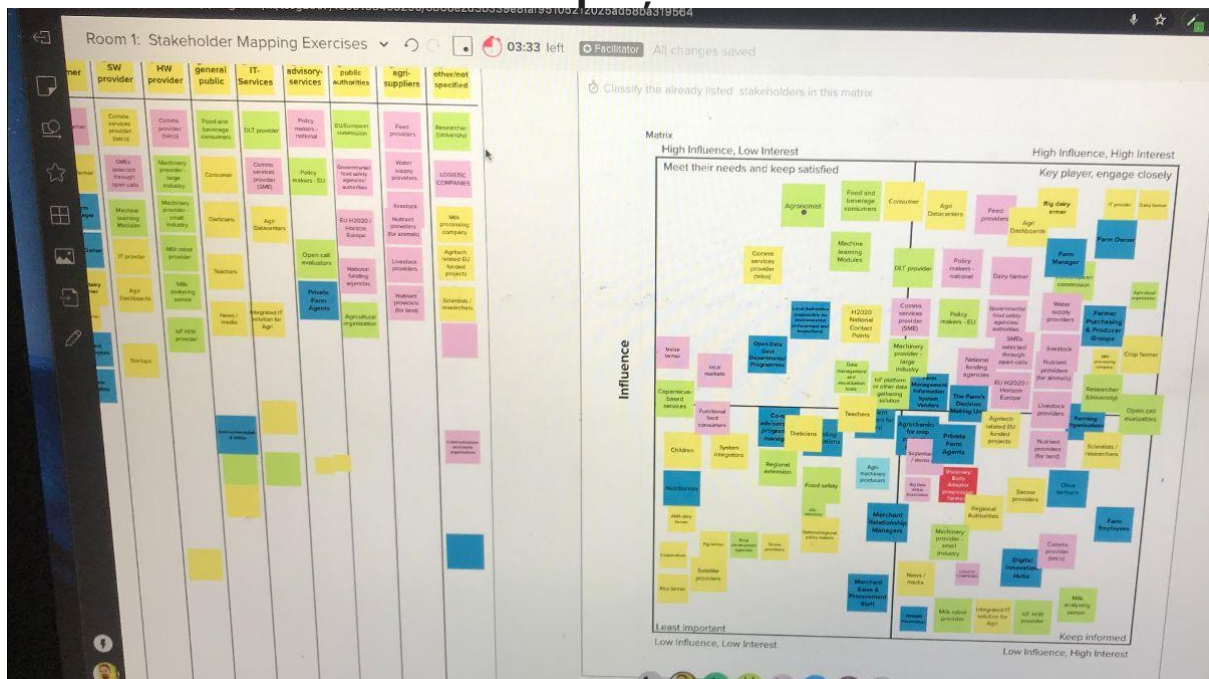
Room 1: Stakeholder Mapping Exercises 03:33 left Facilitator All changes saved

| mer | SW provider | HW provider | general public | IT-Services | advisory-services | public authorities | agri-suppliers | other/not specified |
|---|---|---|---|---|---|---|---|---|
| | Comms services provider (telco) | Comms provider (telco) | Food and beverage consumers | DLT provider | Policy makers - national | EU/European commission | Feed providers | Researcher (University) |
| | SMEs selected through open calls | Machinery provider - large industry | Consumer | Comms services provider (SME) | Policy makers - EU | Governmental food safety agencies/ authorities | Water supply providers | LOGISTIC COMPANIES |
| | Machine learning Modules | Machinery provider - small industry | Dieticians | Agri Datacenters | | EU H2020 / Horizon Europe | livestock | Milk processing company |
| | IT provider | Milk robot provider | Teachers | | Open call evaluators | National funding agencies | Nutrient providers (for animals) | Agritech related EU funded projects |
| | Agri Dashboards | Milk analysing sensor | News / media | Integrated IT solution for Agri | Private Farm Agents | Agricultural organization | Nutrient providers (for land) | Scientists / researchers |
| | Startups | IoT solar provider | | | | | | |

Classify the already listed stakeholders in this matrix

Matrix
High Influence, Low Interest
High Influence, High Interest
Meet their needs and keep satisfied
Key player, engage closely
Influence
Least important
Keep informed
Low Influence, Low Interest
Low Influence, High Interest

Agronomist
Food and beverage consumers
Consumer
Agri Datacenters
Feed providers
Agri Dashboards
Big dairy farmer
IT provider
Dairy farmer
Farm Owner
Machine learning Modules
Comms services provider (telco)
DLT provider
Policy makers - national
Dairy farmer
Farm Manager
Comms services provider (SME)
Policy makers - EU
Governmental food safety agencies/ authorities
Water supply providers
Farmer Purchasing & Producer Groups
H2020 National Contact Points
Machinery provider - large industry
SMEs selected through open calls
livestock
Crop farmer
Open Data Govt Departments/ Programmes
Maize farmer
local markets
National funding agencies
Nutrient providers (for animals)
Data management and visualisation tools
EU H2020 / Horizon Europe
Researcher (University)
Copernicus-based services
The Farm's Decision Making Unit
Livestock providers
Farming Organisation
Open call evaluators
Functional food consumers
Teachers
Dieticians
Agritech related EU funded projects
Private Farm Agents
Nutrient providers (for land)
Scientists / researchers
Children
System integrators
Regional extension
Agri machinery producers
Voluntary/ Early Adopter progressive farmer
Food safety
Olive farmers
Auditorium
Sensor providers
Regional Authorities
Farm Employees
Merchant Relationship Managers
Machinery provider - small industry
Comms provider (telco)
Satellite providers
Digital Innovation Hubs
Merchant Sales & Procurement Staff
News / media
Milk robot provider
Integrated IT solution for Agri
IoT solar provider
Milk analysing sensor
Rice farmer
Cooperatives